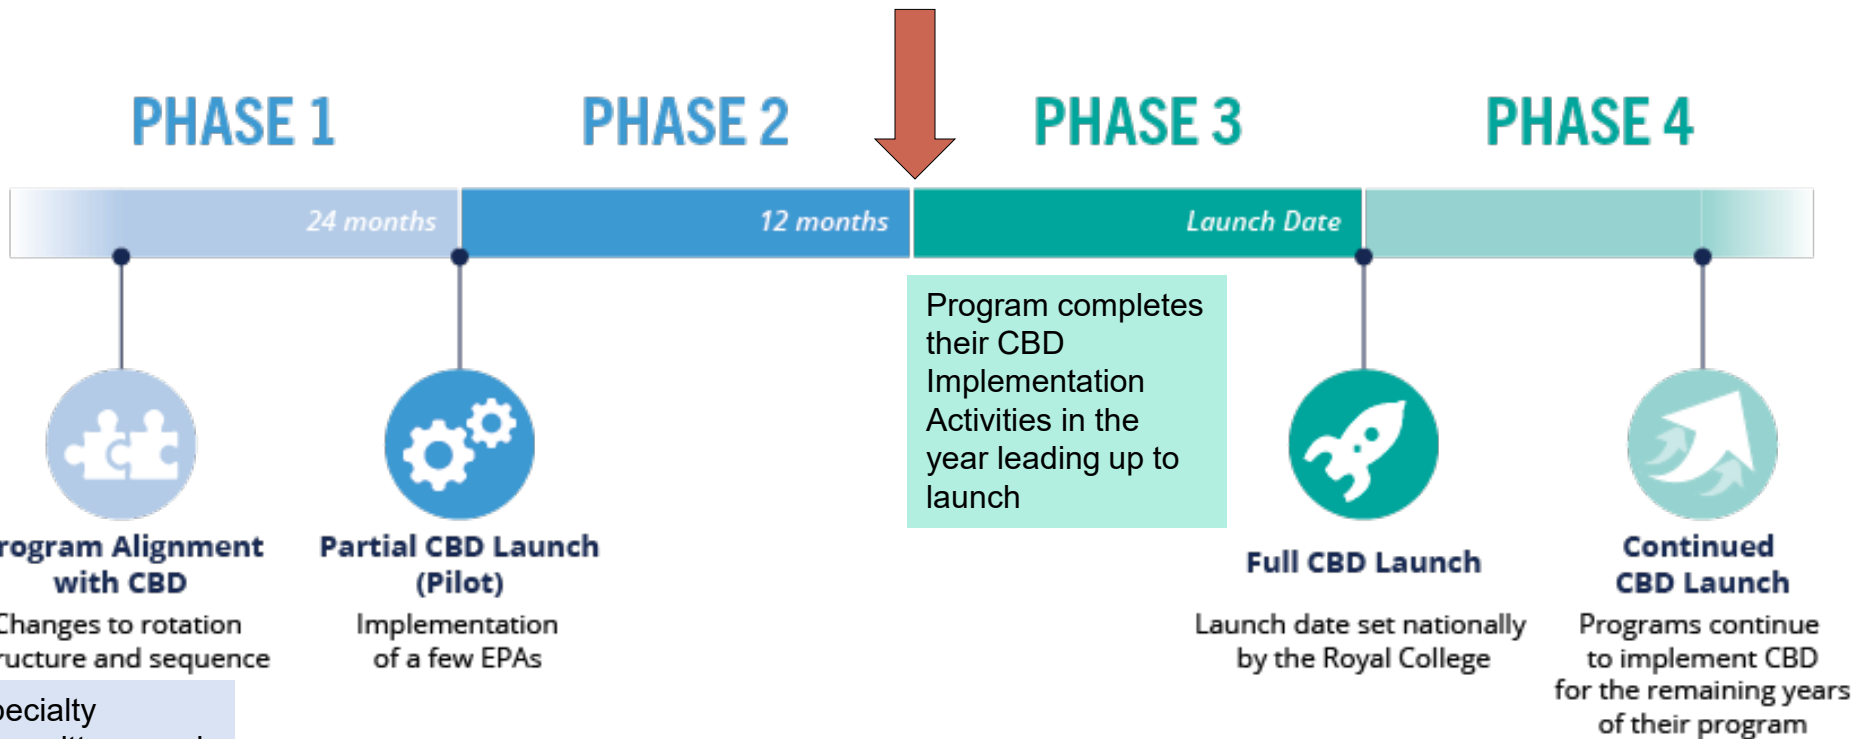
PHASE 1

PHASE 2

PHASE 3

PHASE 4

24 months

12 months

Launch Date

Program completes their CBD Implementation Activities in the year leading up to launch

rogram Alignment with CBD

Changes to rotation ructure and sequence

Partial CBD Launch (Pilot)

Implementation of a few EPAs

Full CBD Launch

Launch date set nationally by the Royal College

Continued CBD Launch

Programs continue to implement CBD for the remaining years of their program

pecialty

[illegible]